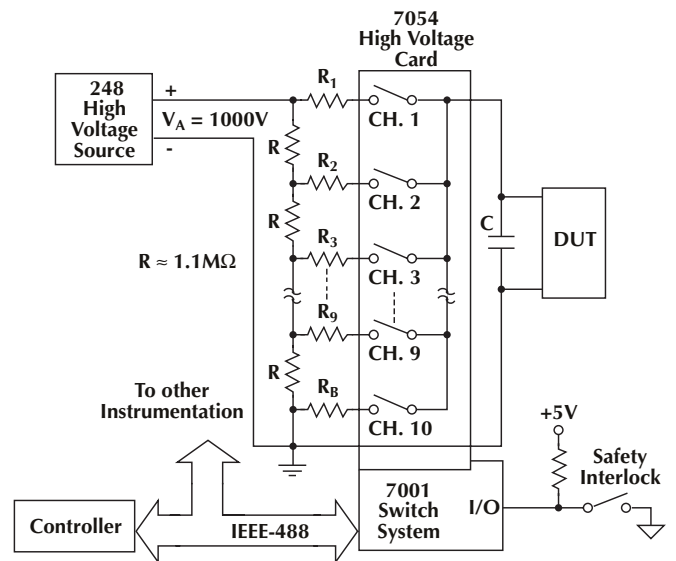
7054
High Voltage
Card

248
High
Voltage
Source

+
-
$V_A = 1000V$

$R_1$
R
$R_2$
R
$R_3$
$R_9$
R
$R_B$

CH. 1
CH. 2
CH. 3
CH. 9
CH. 10

C
DUT

$R \approx 1.1M\Omega$

To other
Instrumentation

+5V
Safety
Interlock

Controller
IEEE-488

7001
Switch
System
I/O